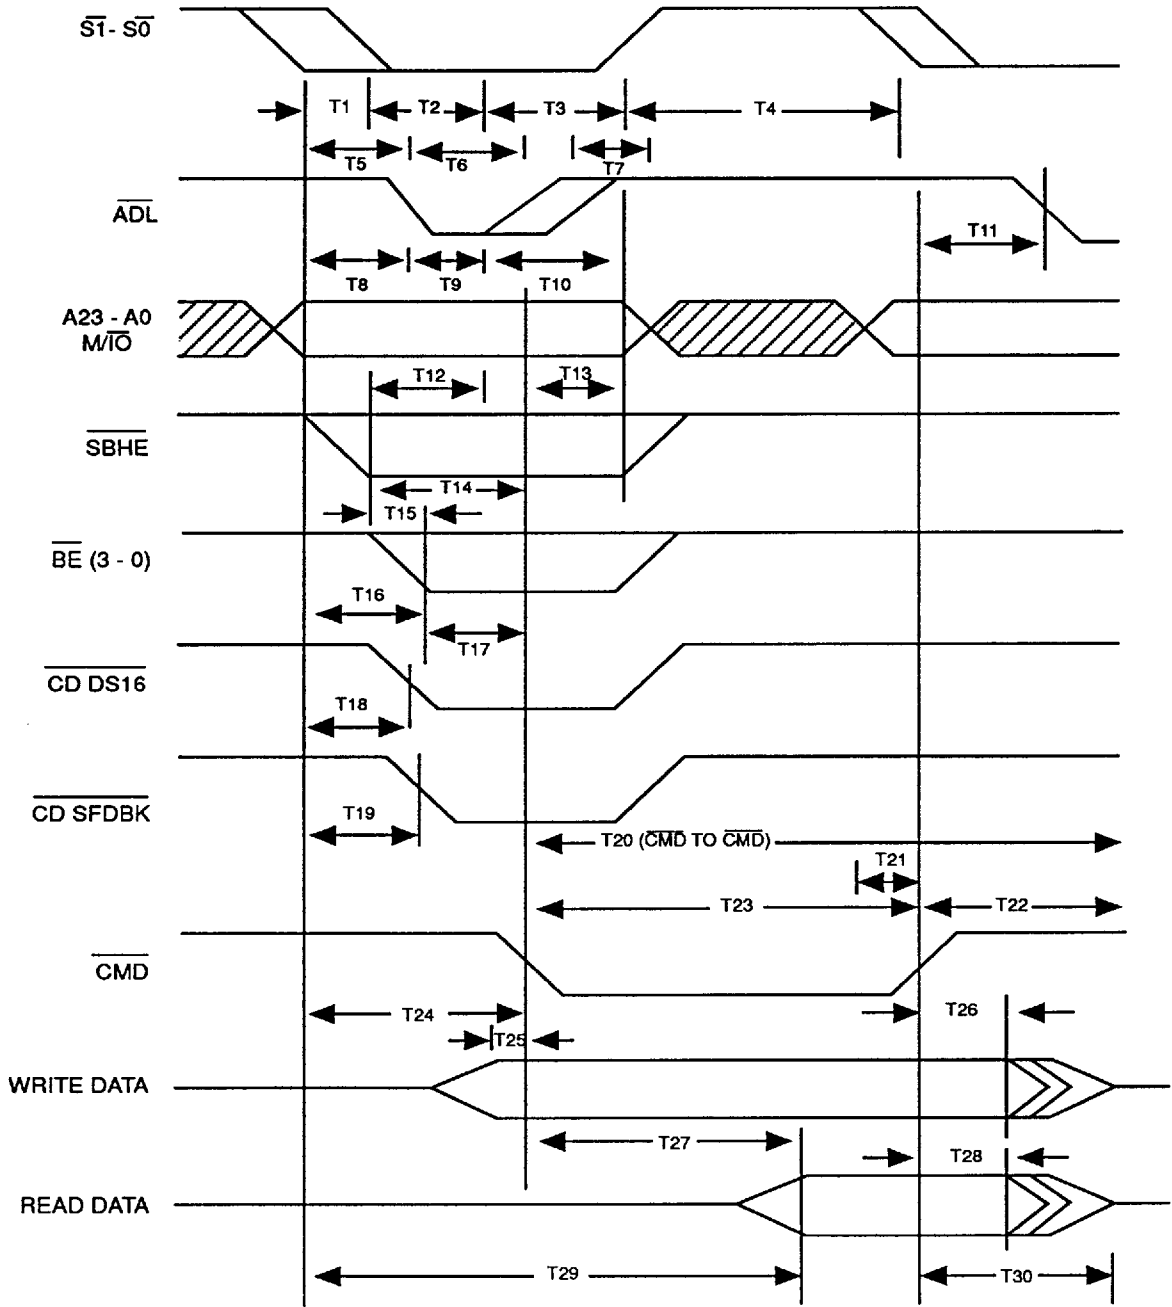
$\overline{S1}$ - $\overline{S0}$

T1
T2
T3
T4
T5
T6
T7

$\overline{ADL}$

T11
T8
T9
T10

A23 - A0
M/$\overline{IO}$

T12
T13

$\overline{SBHE}$

T14
T15

$\overline{BE}$ (3 - 0)

T16
T17

$\overline{CD\ DS16}$

T18

$\overline{CD\ SFDBK}$

T19
T20 ($\overline{CMD}$ TO $\overline{CMD}$)
T21
T23
T22

$\overline{CMD}$

T24
T25
T26

WRITE DATA

T27
T28

READ DATA

T29
T30